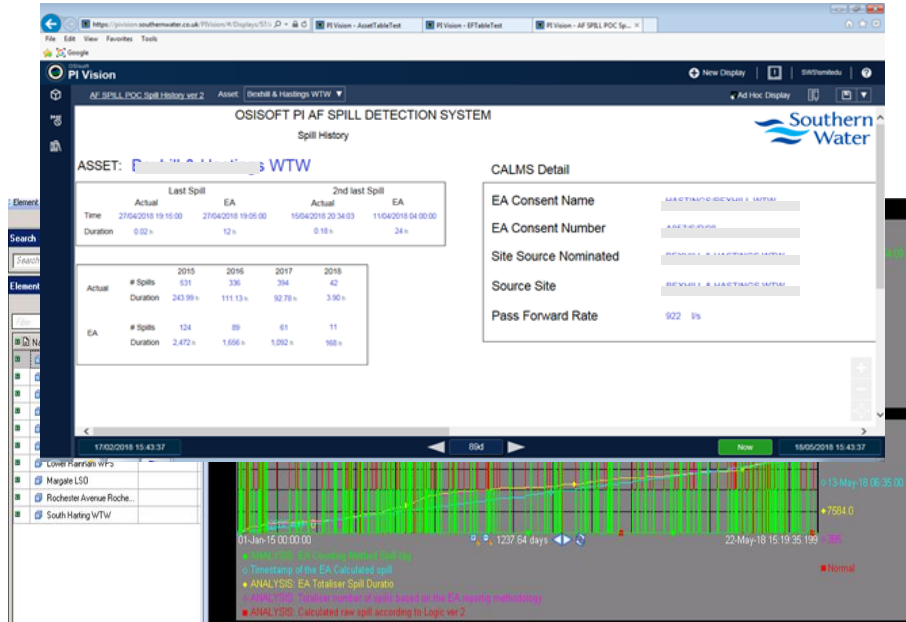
https://pivision.southernwater.co.uk/PIVision/#/Displays/51/ PI Vision - AssetTableTest PI Vision - EFTableTest PI Vision - AF SPILL POC Sp...

File Edit View Favorites Tools

Google

OSIsoft PI Vision

New Display SWS\smitedu

AF SPILL POC Spill History ver 2 Asset: Bexhill & Hastings WTW

Ad Hoc Display

OSISOFT PI AF SPILL DETECTION SYSTEM

Spill History

Southern Water

ASSET: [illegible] WTW

| | Last Spill | | 2nd last Spill | |
|---|---|---|---|---|
| | Actual | EA | Actual | EA |
| Time | 27/04/2018 19:15:00 | 27/04/2018 19:05:00 | 15/04/2018 20:34:03 | 11/04/2018 04:00:00 |
| Duration | 0.02 h | 12 h | 0.18 h | 24 h |

| | | 2015 | 2016 | 2017 | 2018 |
|---|---|---|---|---|---|
| Actual | # Spills | 531 | 336 | 394 | 42 |
| | Duration | 243.99 h | 111.13 h | 92.78 h | 3.90 h |
| EA | # Spills | 124 | 89 | 61 | 11 |
| | Duration | 2,472 h | 1,656 h | 1,092 h | 168 h |

CALMS Detail

EA Consent Name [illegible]

EA Consent Number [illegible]

Site Source Nominated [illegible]

Source Site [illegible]

Pass Forward Rate 922 l/s

17/02/2018 15:43:37 89d Now 18/05/2018 15:43:37

Element

Search

Search

Element

Filter

Lower Hannam WPS

Margate LSO

Rochester Avenue Roche...

South Harting WTW

01-Jan-15 00:00:00 1237.64 days 22-May-18 15:19:35.199

13-May-18 06:35:00

7584.0

ANALYSIS: EA Counting Method Spill Flag

Timestamp of the EA Calculated spill

ANALYSIS: EA Totaliser Spill Duratio

ANALYSIS: Totaliser number of spills based on the EA reporting methodology

ANALYSIS: Calculated raw spill according to Logic ver 2

Normal